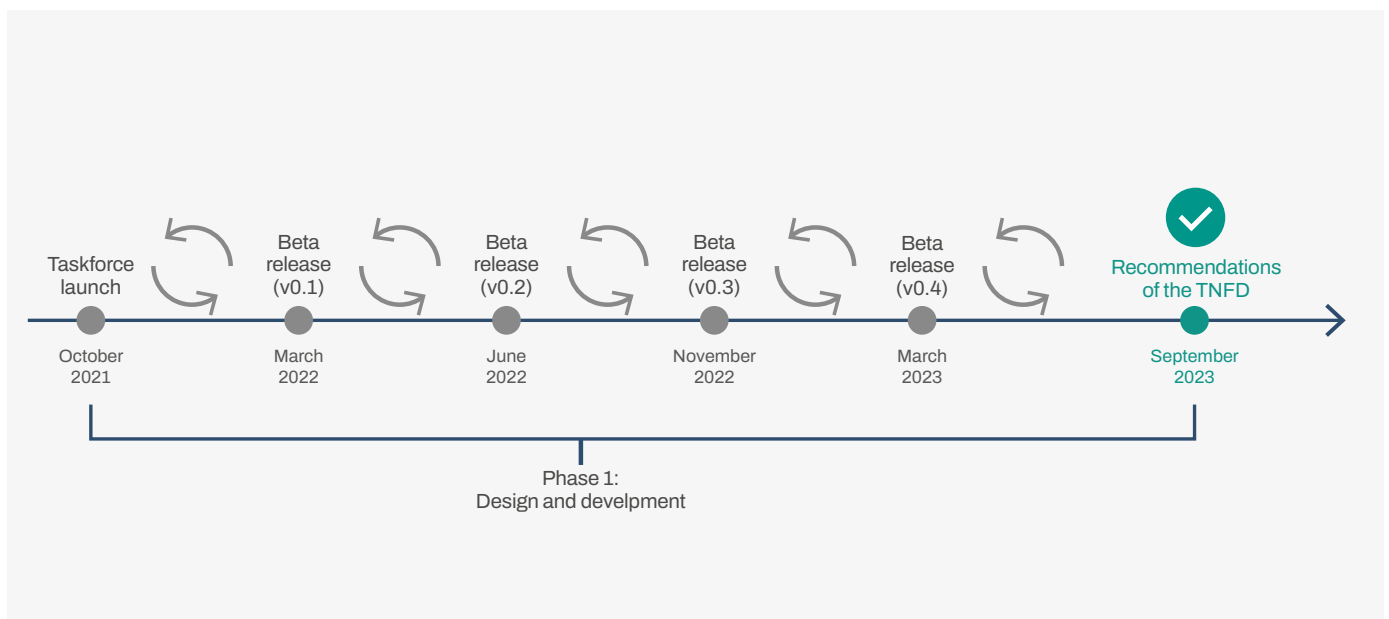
Taskforce launch

October 2021

Beta release (v0.1)

March 2022

Beta release (v0.2)

June 2022

Beta release (v0.3)

November 2022

Beta release (v0.4)

March 2023

Recommendations of the TNFD

September 2023

Phase 1:
Design and develpment